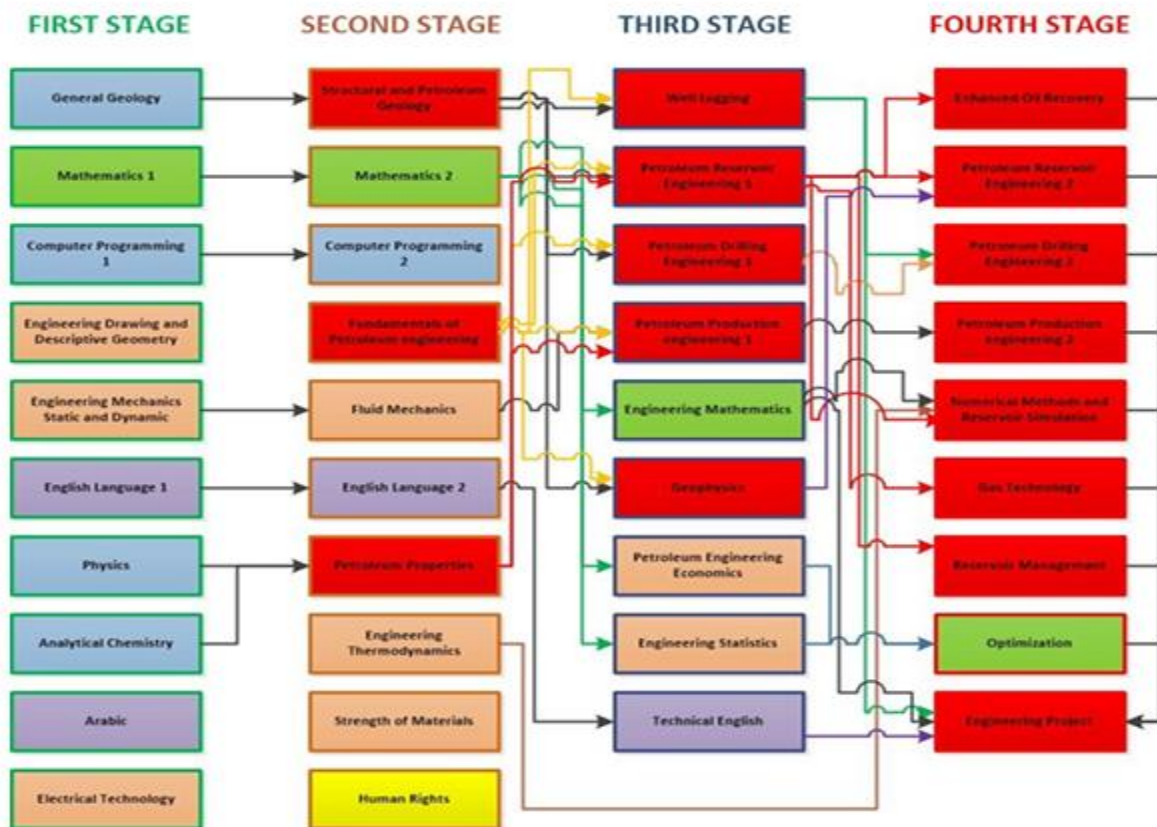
FIRST STAGE

General Geology

Mathematics 1

Computer Programming 1

Engineering Drawing and Descriptive Geometry

Engineering Mechanics Static and Dynamic

English Language 1

Physics

Analytical Chemistry

Arabic

Electrical Technology

SECOND STAGE

Structural and Petroleum Geology

Mathematics 2

Computer Programming 2

Fundamentals of Petroleum engineering

Fluid Mechanics

English Language 2

Petroleum Properties

Engineering Thermodynamics

Strength of Materials

Human Rights

THIRD STAGE

Well Logging

Petroleum Reservoir Engineering 1

Petroleum Drilling Engineering 1

Petroleum Production engineering 1

Engineering Mathematics

Geophysics

Petroleum Engineering Economics

Engineering Statistics

Technical English

FOURTH STAGE

Enhanced Oil Recovery

Petroleum Reservoir Engineering 2

Petroleum Drilling Engineering 2

Petroleum Production engineering 2

Numerical Methods and Reservoir Simulation

Gas Technology

Reservoir Management

Optimization

Engineering Project